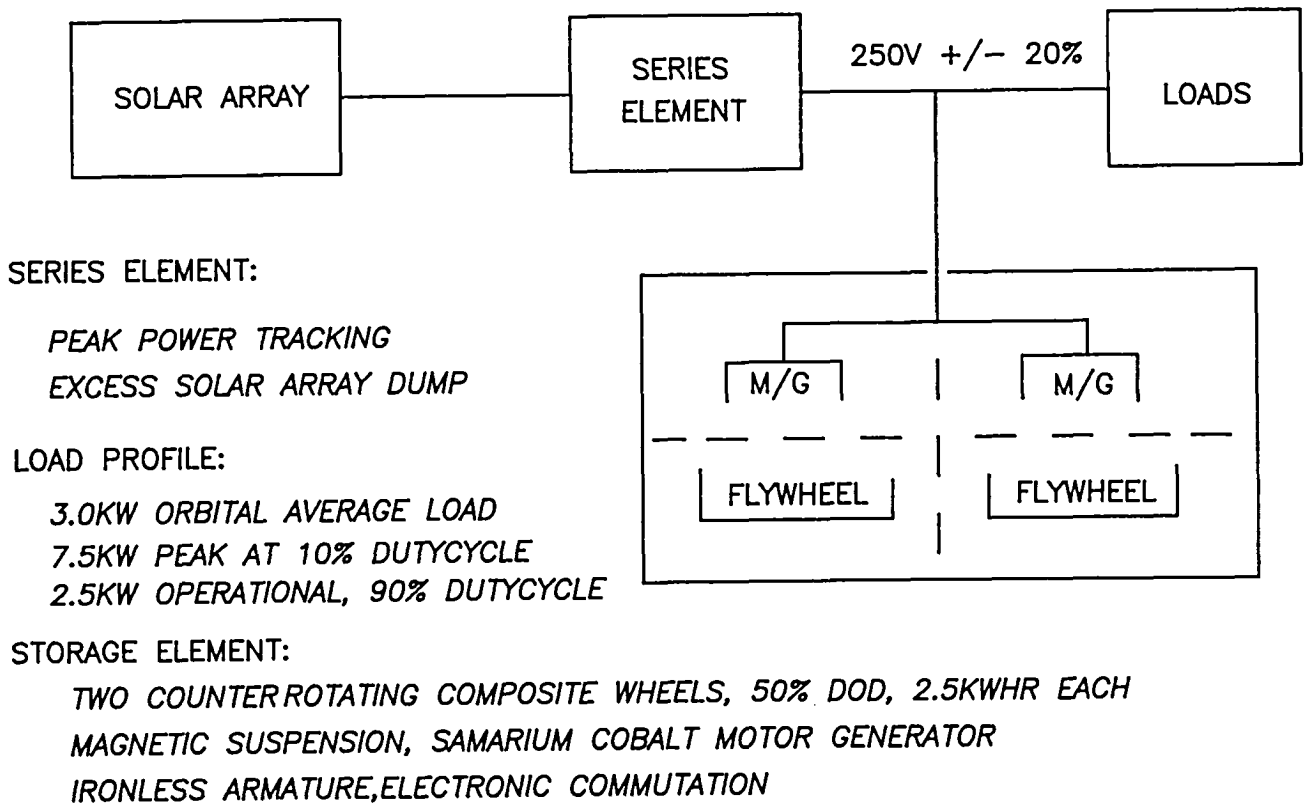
SOLAR ARRAY

SERIES ELEMENT

250V +/- 20%

LOADS

M/G

M/G

FLYWHEEL

FLYWHEEL

SERIES ELEMENT:

PEAK POWER TRACKING
EXCESS SOLAR ARRAY DUMP

LOAD PROFILE:

3.0KW ORBITAL AVERAGE LOAD
7.5KW PEAK AT 10% DUTYCYCLE
2.5KW OPERATIONAL, 90% DUTYCYCLE

STORAGE ELEMENT:

TWO COUNTERROTATING COMPOSITE WHEELS, 50% DOD, 2.5KWHR EACH
MAGNETIC SUSPENSION, SAMARIUM COBALT MOTOR GENERATOR
IRONLESS ARMATURE,ELECTRONIC COMMUTATION